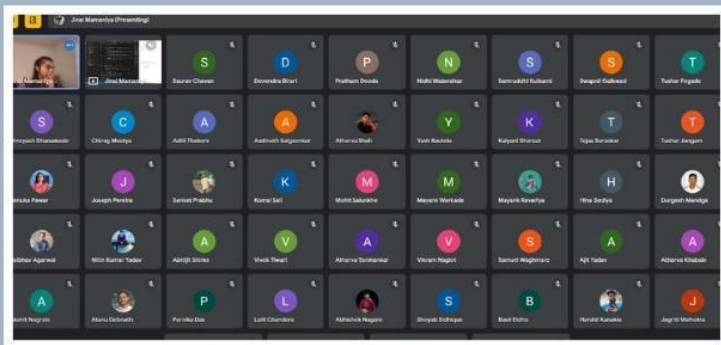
Jinal Mamaniya (Presenting)

Jinal Mamaniya

S
Saurav Chavan

D
Devendra Bhari

P
Pratham Dooda

N
Nidhi Walavalkar

S
Samruddhi Kulkarni

S
Swapnil Gaikwad

T
Tushar Fogade

S
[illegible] Ghanawade

C
Chirag Medya

A
Aditi Thakare

A
Aadinath Satpurkar

Atharva Shah

Y
Yash Raulola

K
Kalyani Bharsat

T
Tejas Baraskar

T
Tushar Jangam

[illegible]nuka Pawar

J
Joseph Pereira

Samiet Prabhu

K
Komal Sail

M
Mohit Salunkhe

M
Mayank Workade

Mayank Ravariya

H
Hina Sediya

Durgesh Mandge

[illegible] Agarwal

Nitin Kumar Yadav

A
Abhijit Shinde

V
Vivek Tiwari

A
Atharva Tamhankar

V
Vikram Naglot

S
Samuel Waghmare

A
Ajit Yadav

A
Atharva Khabale

A
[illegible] Nagrale

Abanu Debnath

P
Parnika Das

L
Lalit Chandore

Abhishek Nagare

S
Shoyab Sidhique

B
Basil Eldho

Harshil Kanakia

J
Jagriti Malhotra